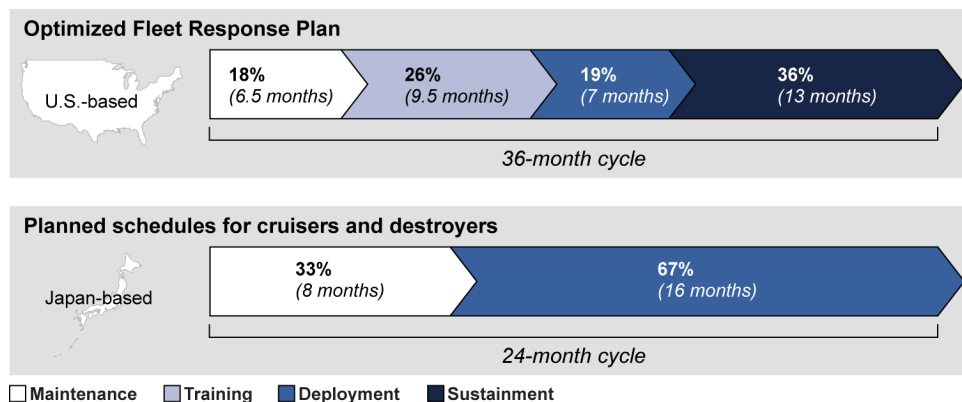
Optimized Fleet Response Plan

U.S.-based

18%
(6.5 months)

26%
(9.5 months)

19%
(7 months)

36%
(13 months)

36-month cycle

Planned schedules for cruisers and destroyers

Japan-based

33%
(8 months)

67%
(16 months)

24-month cycle

Maintenance Training Deployment Sustainment